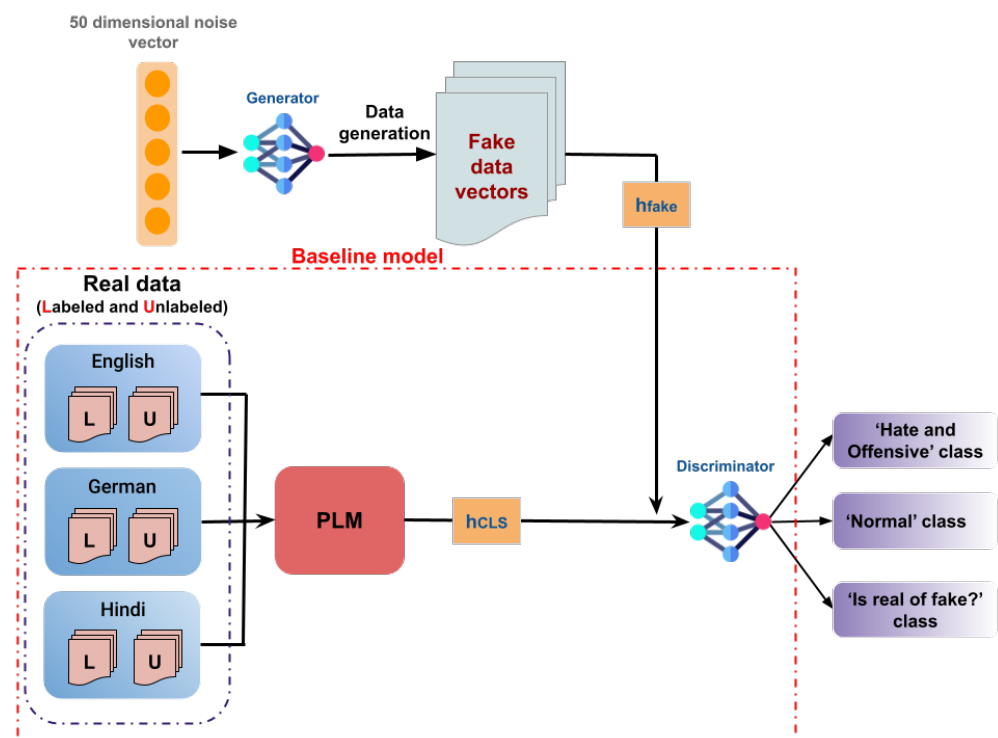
50 dimensional noise vector

Generator

Data generation

Fake data vectors

$h_{fake}$

Baseline model

Real data
(Labeled and Unlabeled)

English
L U

German
L U

Hindi
L U

PLM

$h_{CLS}$

Discriminator

'Hate and Offensive' class

'Normal' class

'Is real of fake?' class